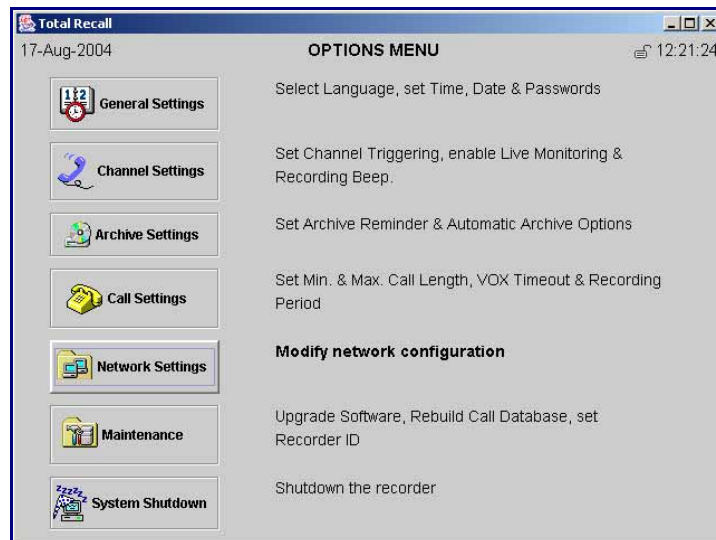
Total Recall

17-Aug-2004

OPTIONS MENU

12:21:24

General Settings

Select Language, set Time, Date & Passwords

Channel Settings

Set Channel Triggering, enable Live Monitoring & Recording Beep.

Archive Settings

Set Archive Reminder & Automatic Archive Options

Call Settings

Set Min. & Max. Call Length, VOX Timeout & Recording Period

Network Settings

Modify network configuration

Maintenance

Upgrade Software, Rebuild Call Database, set Recorder ID

System Shutdown

Shutdown the recorder